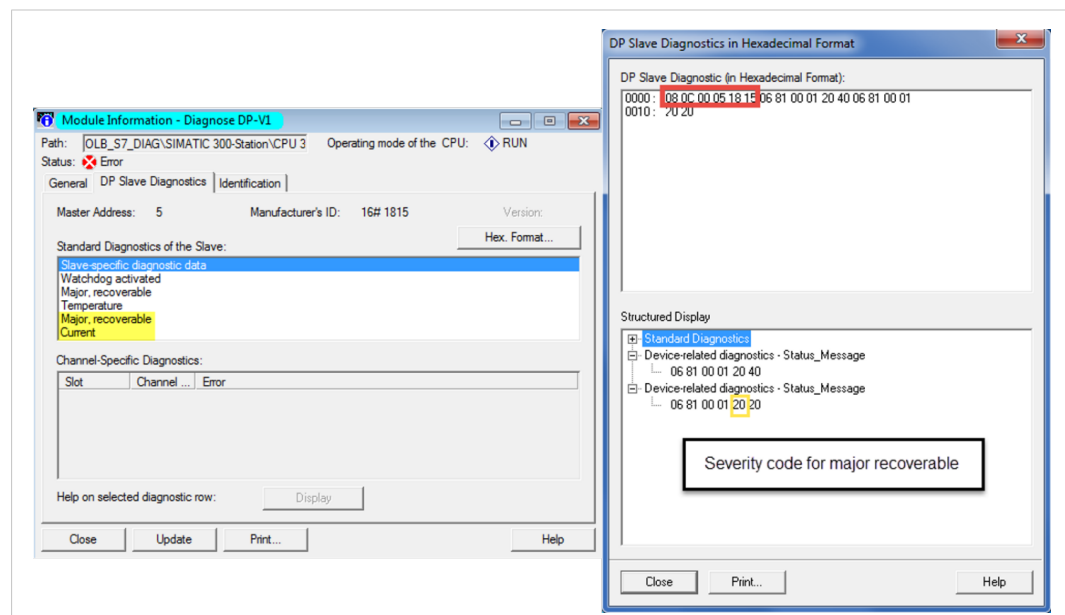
Module Information - Diagnose DP-V1

Path: OLB_S7_DIAG\SIMATIC 300-Station\CPU 3 Operating mode of the CPU: RUN

Status: Error

General | DP Slave Diagnostics | Identification

Master Address: 5 Manufacturer's ID: 16# 1815 Version:

Standard Diagnostics of the Slave:

Hex. Format...

Slave-specific diagnostic data
Watchdog activated
Major, recoverable
Temperature
Major, recoverable
Current

Channel-Specific Diagnostics:

| Slot | Channel ... | Error |
|---|---|---|

Help on selected diagnostic row: Display

Close Update Print... Help

DP Slave Diagnostics in Hexadecimal Format

DP Slave Diagnostic (in Hexadecimal Format):

0000 : 08 0C 00 05 18 15 06 81 00 01 20 40 06 81 00 01
0010 : 20 20

Structured Display

Standard Diagnostics
Device-related diagnostics - Status_Message
06 81 00 01 20 40
Device-related diagnostics - Status_Message
06 81 00 01 20 20

Severity code for major recoverable

Close Print... Help